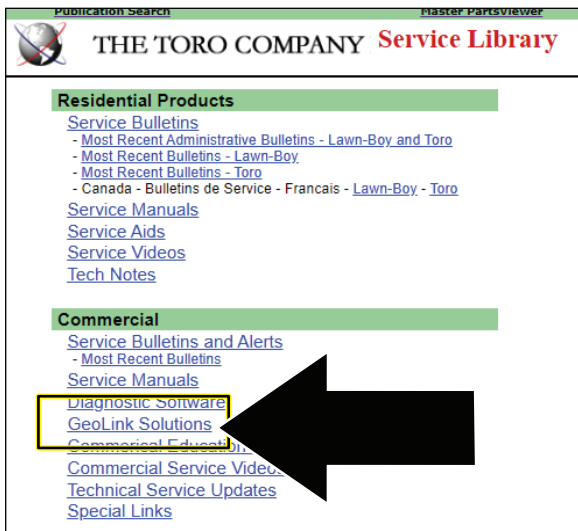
Publication Search Master PartsViewer

THE TORO COMPANY Service Library

Residential Products

Service Bulletins
- Most Recent Administrative Bulletins - Lawn-Boy and Toro
- Most Recent Bulletins - Lawn-Boy
- Most Recent Bulletins - Toro
- Canada - Bulletins de Service - Francais - Lawn-Boy - Toro

Service Manuals
Service Aids
Service Videos
Tech Notes

Commercial

Service Bulletins and Alerts
- Most Recent Bulletins

Service Manuals
Diagnostic Software
GeoLink Solutions
Commercial Education
Commercial Service Videos
Technical Service Updates
Special Links